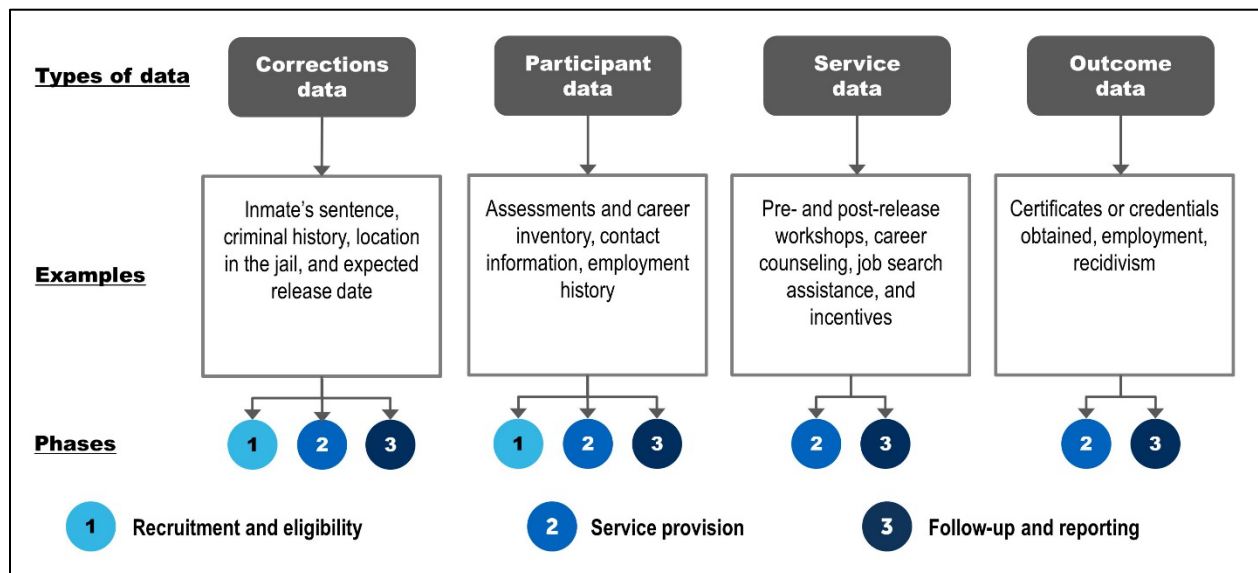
Types of data

Corrections data

Participant data

Service data

Outcome data

Examples

Inmate's sentence, criminal history, location in the jail, and expected release date

Assessments and career inventory, contact information, employment history

Pre- and post-release workshops, career counseling, job search assistance, and incentives

Certificates or credentials obtained, employment, recidivism

Phases

1 2 3

1 2 3

2 3

2 3

1 Recruitment and eligibility

2 Service provision

3 Follow-up and reporting